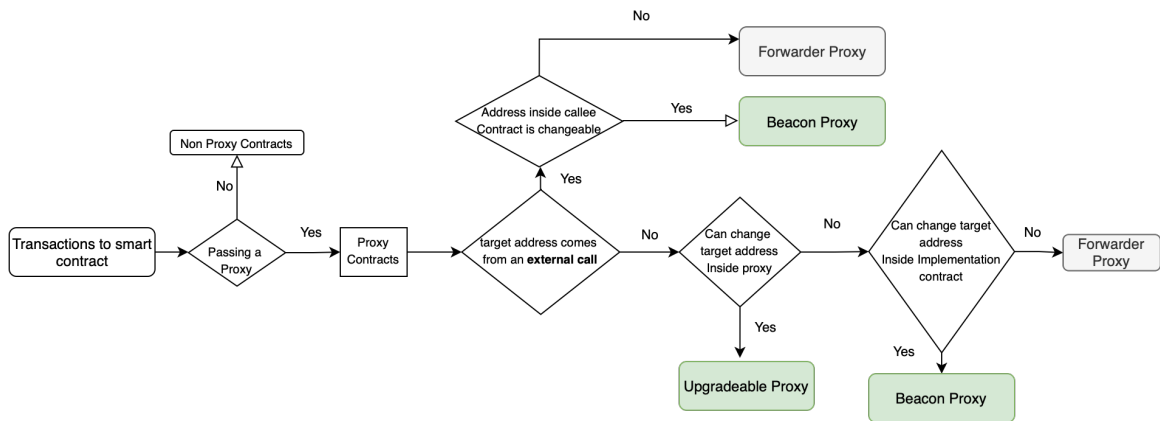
No

Forwarder Proxy

Address inside callee Contract is changeable

Yes

Beacon Proxy

Non Proxy Contracts

No

Yes

Transactions to smart contract

Passing a Proxy

Yes

Proxy Contracts

target address comes from an **external call**

No

Can change target address Inside proxy

No

Can change target address Inside Implementation contract

No

Forwarder Proxy

Yes

Yes

Upgradeable Proxy

Beacon Proxy